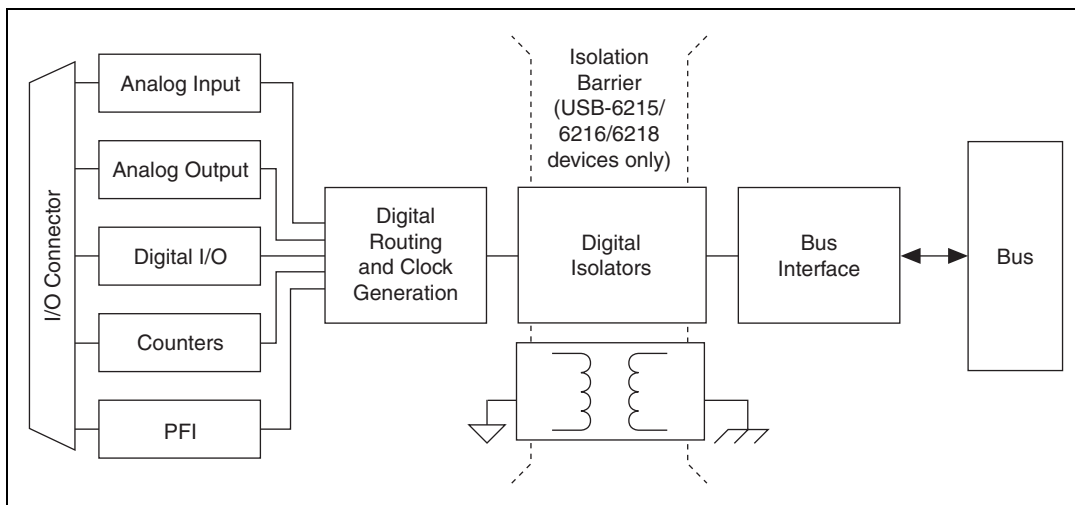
I/O Connector

Analog Input

Analog Output

Digital I/O

Counters

PFI

Digital Routing and Clock Generation

Isolation Barrier (USB-6215/ 6216/6218 devices only)

Digital Isolators

Bus Interface

Bus